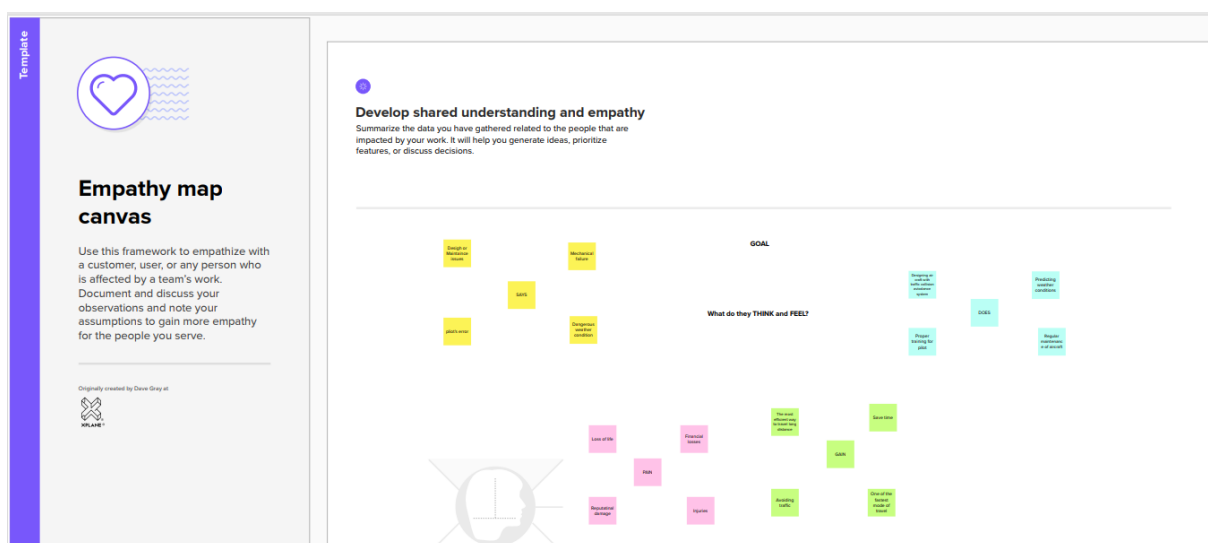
Template

Empathy map canvas

Use this framework to empathize with a customer, user, or any person who is affected by a team's work. Document and discuss your observations and note your assumptions to gain more empathy for the people you serve.

Originally created by Dave Gray at

XPLANE

Develop shared understanding and empathy

Summarize the data you have gathered related to the people that are impacted by your work. It will help you generate ideas, prioritize features, or discuss decisions.

GOAL

Design or Maintaince issues

Mechanical failure

SAYS

pilot's error

Dangerous weather condition

What do they THINK and FEEL?

Designing or with safe traffic collision avoidance system

Predicting weather conditions

DOES

Proper training for pilot

Regular maintenance of aircraft

Loss of life

Financial losses

PAIN

Reputational damage

Injuries

The most efficient way to travel long distance

Save time

GAIN

Avoiding traffic

One of the fastest mode of travel